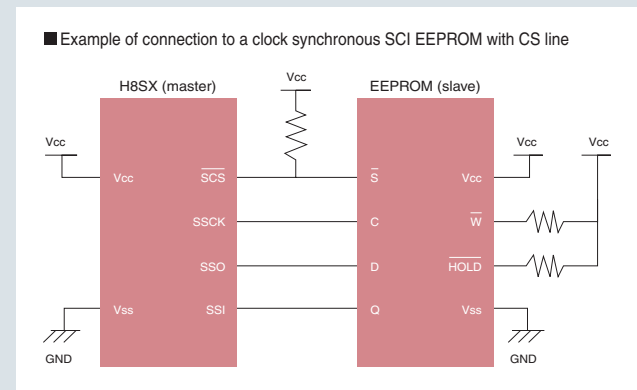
■Example of connection to a clock synchronous SCI EEPROM with CS line

H8SX (master)

Vcc

EEPROM (slave)

Vcc

Vcc

$\overline{SCS}$

$\overline{S}$

Vcc

Vcc

Vcc

SSCK

C

$\overline{W}$

SSO

D

$\overline{HOLD}$

Vss

SSI

Q

Vss

GND

GND